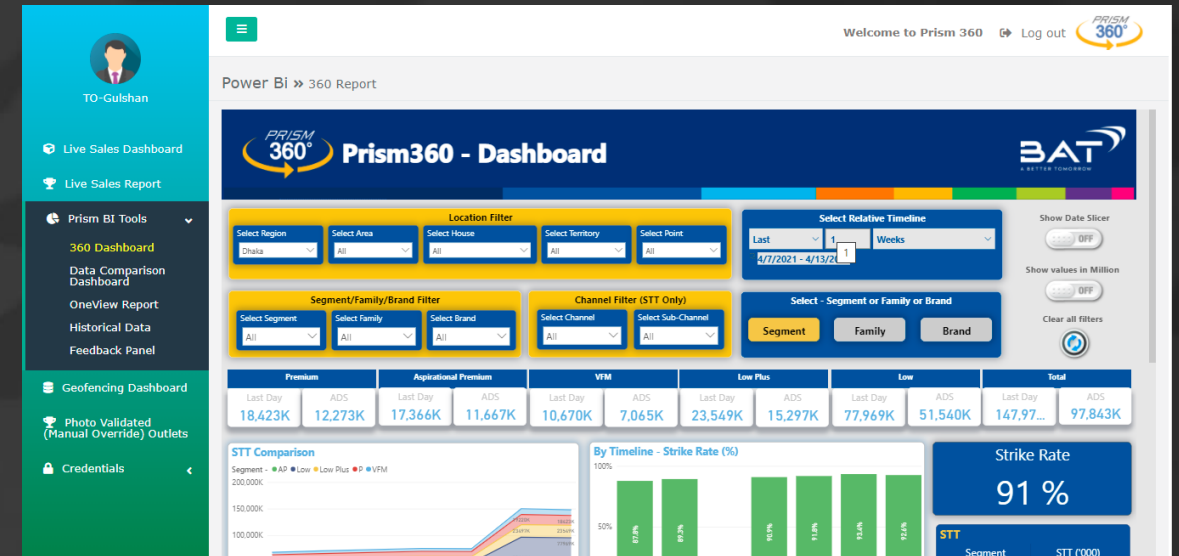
TO-Gulshan

Live Sales Dashboard

Live Sales Report

Prism BI Tools

360 Dashboard

Data Comparison Dashboard

OneView Report

Historical Data

Feedback Panel

Geofencing Dashboard

Photo Validated (Manual Override) Outlets

Credentials

Welcome to Prism 360 Log out PRISM 360°

Power Bi » 360 Report

PRISM 360° Prism360 - Dashboard

BAT A BETTER TOMORROW

Location Filter

Select Region Dhaka | Select Area All | Select House All | Select Territory All | Select Point All

Select Relative Timeline

Last 1 Weeks

4/7/2021 - 4/13/20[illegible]

Show Date Slicer OFF

Show values in Million OFF

Clear all filters

Segment/Family/Brand Filter

Select Segment All | Select Family All | Select Brand All

Channel Filter (STT Only)

Select Channel All | Select Sub-Channel All

Select - Segment or Family or Brand

Segment Family Brand

| Premium | | Aspirational Premium | | VFM | | Low Plus | | Low | | Total | |
|---|---|---|---|---|---|---|---|---|---|---|---|
| Last Day | ADS | Last Day | ADS | Last Day | ADS | Last Day | ADS | Last Day | ADS | Last Day | ADS |
| 18,423K | 12,273K | 17,366K | 11,667K | 10,670K | 7,065K | 23,549K | 15,297K | 77,969K | 51,540K | 147,97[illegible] | 97,843K |

STT Comparison

Segment ● AP ● Low ● Low Plus ● P ● VFM

200,000K

150,000K

100,000K

By Timeline - Strike Rate (%)

100%

50%

87.9% 89.3% 90.5% 90.5% 92.4% 92.6%

Strike Rate

91 %

STT

Segment STT ('000)